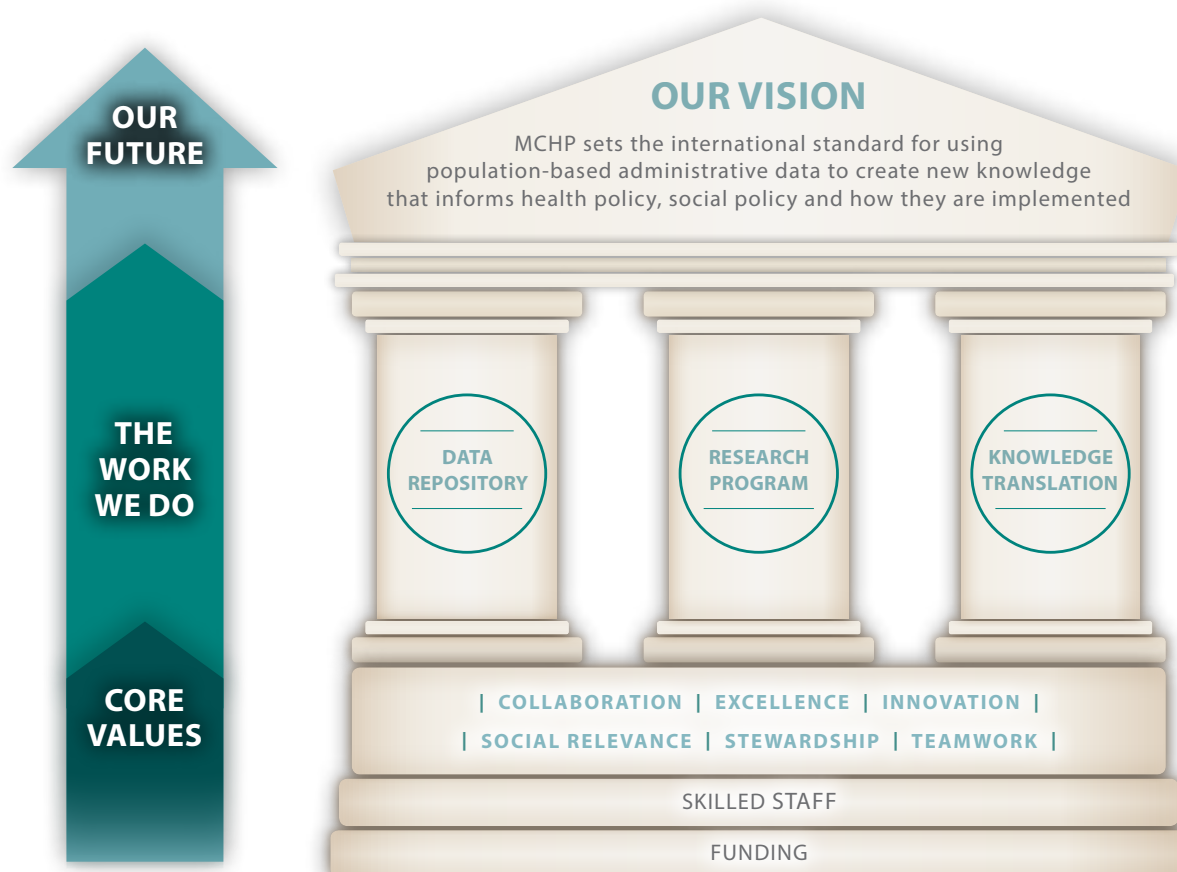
OUR FUTURE

THE WORK WE DO

CORE VALUES

OUR VISION

MCHP sets the international standard for using population-based administrative data to create new knowledge that informs health policy, social policy and how they are implemented

DATA REPOSITORY

RESEARCH PROGRAM

KNOWLEDGE TRANSLATION

| COLLABORATION | EXCELLENCE | INNOVATION |
| SOCIAL RELEVANCE | STEWARDSHIP | TEAMWORK |

SKILLED STAFF

FUNDING